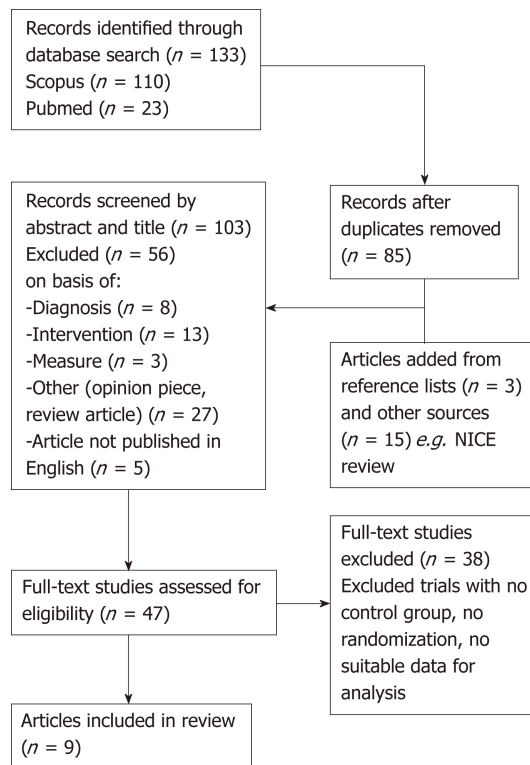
Records identified through database search ($n$ = 133)
Scopus ($n$ = 110)
Pubmed ($n$ = 23)

Records after duplicates removed ($n$ = 85)

Records screened by abstract and title ($n$ = 103)
Excluded ($n$ = 56)
on basis of:
-Diagnosis ($n$ = 8)
-Intervention ($n$ = 13)
-Measure ($n$ = 3)
-Other (opinion piece, review article) ($n$ = 27)
-Article not published in English ($n$ = 5)

Articles added from reference lists ($n$ = 3) and other sources ($n$ = 15) *e.g.* NICE review

Full-text studies assessed for eligibility ($n$ = 47)

Full-text studies excluded ($n$ = 38)
Excluded trials with no control group, no randomization, no suitable data for analysis

Articles included in review ($n$ = 9)